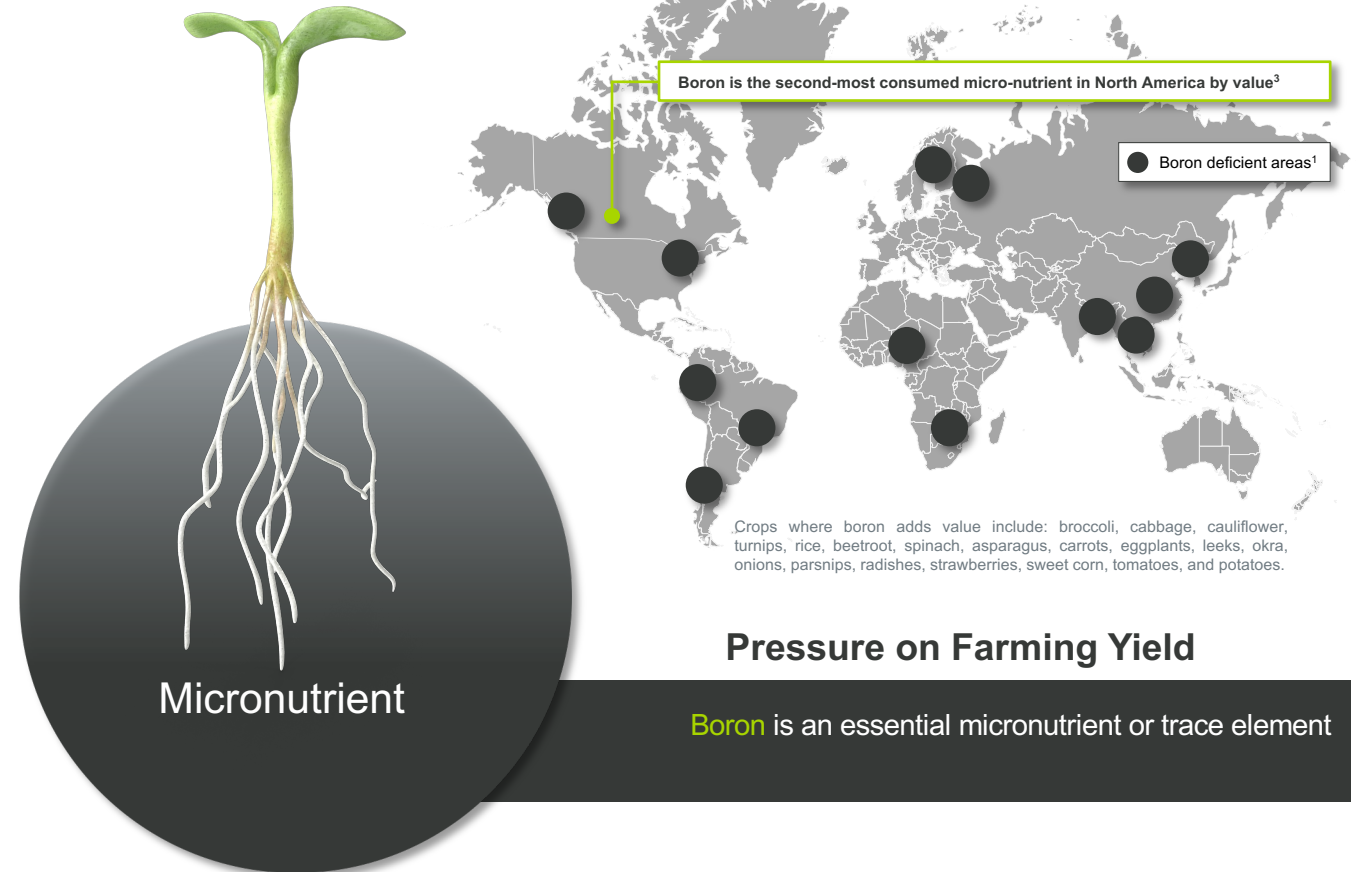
Boron is the second-most consumed micro-nutrient in North America by value$^3$

Boron deficient areas$^1$

Crops where boron adds value include: broccoli, cabbage, cauliflower, turnips, rice, beetroot, spinach, asparagus, carrots, eggplants, leeks, okra, onions, parsnips, radishes, strawberries, sweet corn, tomatoes, and potatoes.

Micronutrient

Pressure on Farming Yield

Boron is an essential micronutrient or trace element